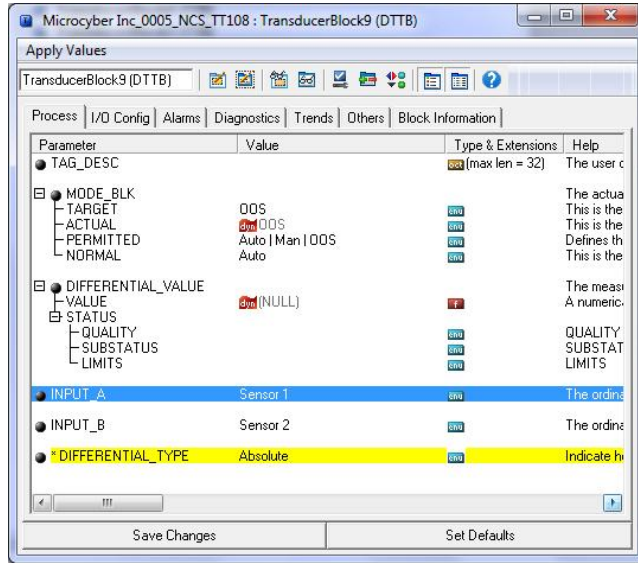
Microcyber Inc_0005_NCS_TT108 : TransducerBlock9 (DTTB)

Apply Values

TransducerBlock9 (DTTB)

Process | I/O Config | Alarms | Diagnostics | Trends | Others | Block Information

| Parameter | Value | Type & Extensions | Help |
|---|---|---|---|
| TAG_DESC | | oct (max len = 32) | The user d |
| MODE_BLK | | | The actua |
| TARGET | OOS | enu | This is the |
| ACTUAL | dyn OOS | enu | This is the |
| PERMITTED | Auto \| Man \| OOS | enu | Defines th |
| NORMAL | Auto | enu | This is the |
| DIFFERENTIAL_VALUE | | | The measu |
| VALUE | dyn (NULL) | f | A numerica |
| STATUS | | | |
| QUALITY | | enu | QUALITY |
| SUBSTATUS | | enu | SUBSTAT |
| LIMITS | | enu | LIMITS |
| INPUT_A | Sensor 1 | enu | The ordina |
| INPUT_B | Sensor 2 | enu | The ordina |
| * DIFFERENTIAL_TYPE | Absolute | enu | Indicate h |

III

Save Changes | Set Defaults